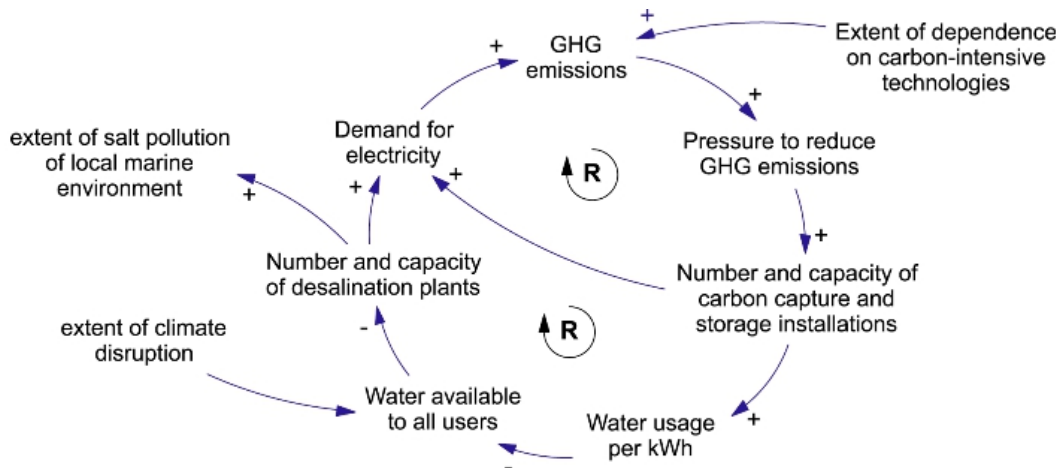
+
Extent of dependence on carbon-intensive technologies

+
GHG emissions

+
Pressure to reduce GHG emissions

extent of salt pollution of local marine environment

Demand for electricity

R

+

+

+

+

Number and capacity of desalination plants

Number and capacity of carbon capture and storage installations

extent of climate disruption

-

R

Water available to all users

Water usage per kWh

+